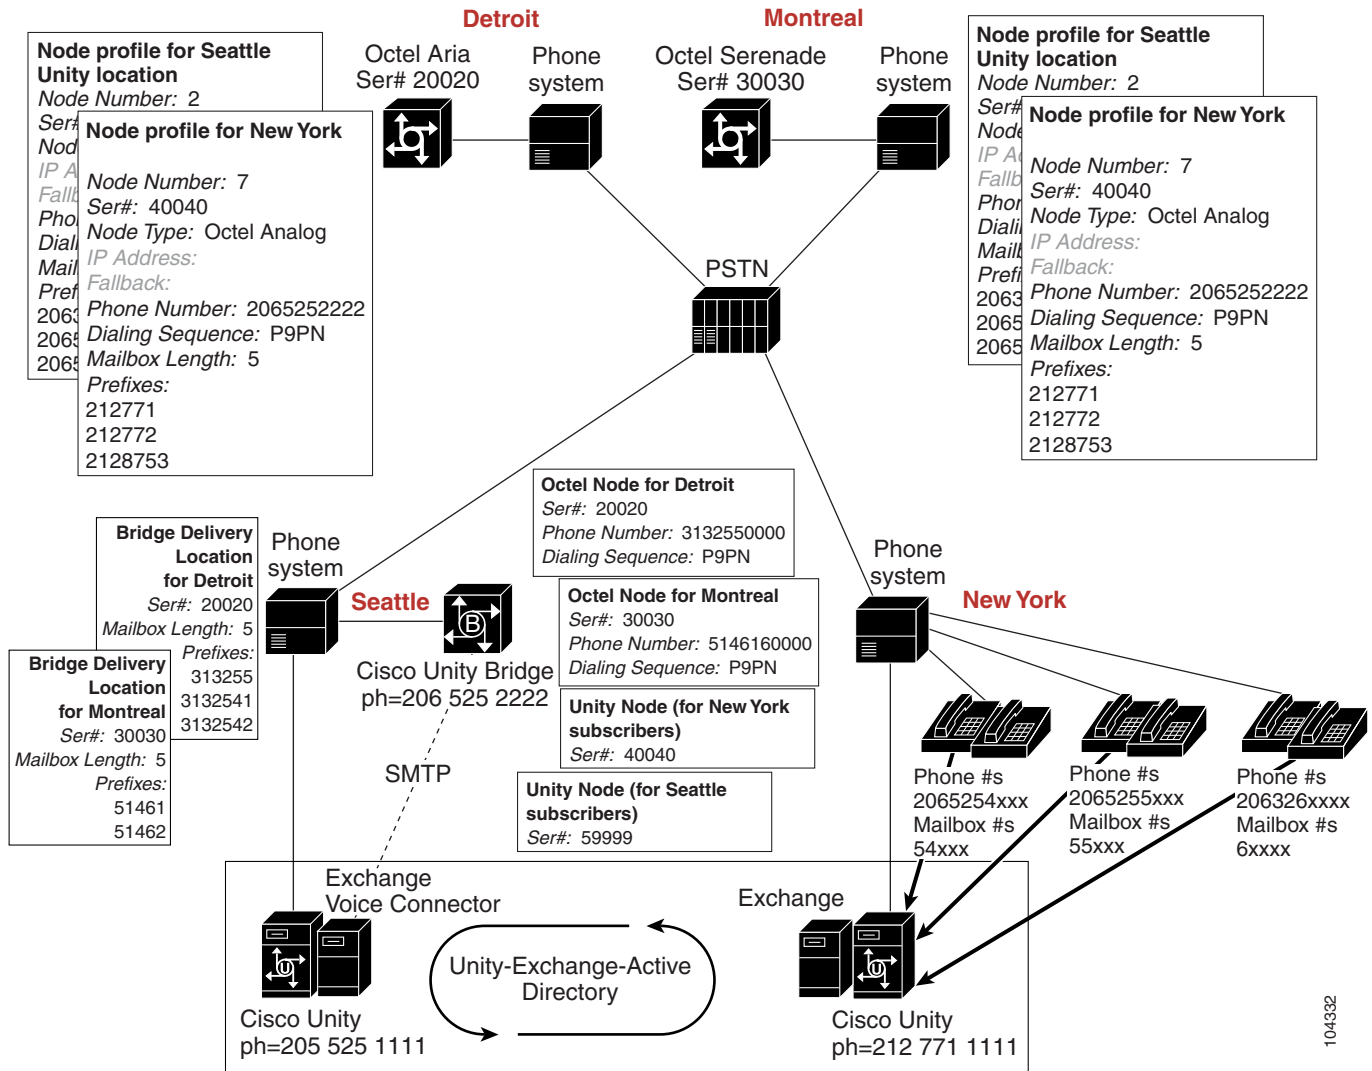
Detroit

Montreal

Octel Aria
Ser# 20020

Phone system

Octel Serenade
Ser# 30030

Phone system

Node profile for Seattle Unity location
Node Number: 2
Ser#
Nod
IP A
Fallb
Pho
Dial
Mail
Pref
2063
2065
2065

Node profile for New York
Node Number: 7
Ser#: 40040
Node Type: Octel Analog
IP Address:
Fallback:
Phone Number: 2065252222
Dialing Sequence: P9PN
Mailbox Length: 5
Prefixes:
212771
212772
2128753

Node profile for Seattle Unity location
Node Number: 2
Ser#
Node
IP A
Fallb
Phon
Diali
Mail
Prefi
2063
2065
2065

Node profile for New York
Node Number: 7
Ser#: 40040
Node Type: Octel Analog
IP Address:
Fallback:
Phone Number: 2065252222
Dialing Sequence: P9PN
Mailbox Length: 5
Prefixes:
212771
212772
2128753

PSTN

Octel Node for Detroit
Ser#: 20020
Phone Number: 3132550000
Dialing Sequence: P9PN

Octel Node for Montreal
Ser#: 30030
Phone Number: 5146160000
Dialing Sequence: P9PN

Unity Node (for New York subscribers)
Ser#: 40040

Unity Node (for Seattle subscribers)
Ser#: 59999

Bridge Delivery Location for Detroit
Ser#: 20020
Mailbox Length: 5
Prefixes:
313255
3132541
3132542

Bridge Delivery Location for Montreal
Ser#: 30030
Mailbox Length: 5
Prefixes:
51461
51462

Phone system

Seattle

Cisco Unity Bridge
ph=206 525 2222

SMTP

Phone system

New York

Phone #s
2065254xxx
Mailbox #s
54xxx

Phone #s
2065255xxx
Mailbox #s
55xxx

Phone #s
206326xxxx
Mailbox #s
6xxxx

Exchange
Voice Connector

Exchange

Unity-Exchange-Active Directory

Cisco Unity
ph=205 525 1111

Cisco Unity
ph=212 771 1111

104332